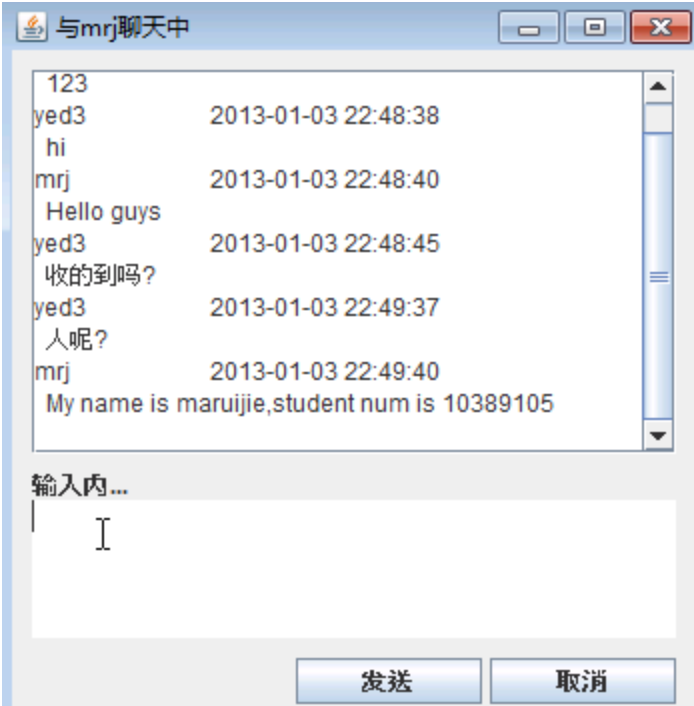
与mrj聊天中

123
yed3 2013-01-03 22:48:38
hi
mrj 2013-01-03 22:48:40
Hello guys
yed3 2013-01-03 22:48:45
收的到吗?
yed3 2013-01-03 22:49:37
人呢?
mrj 2013-01-03 22:49:40
My name is maruijie,student num is 10389105

输入内...

发送
取消